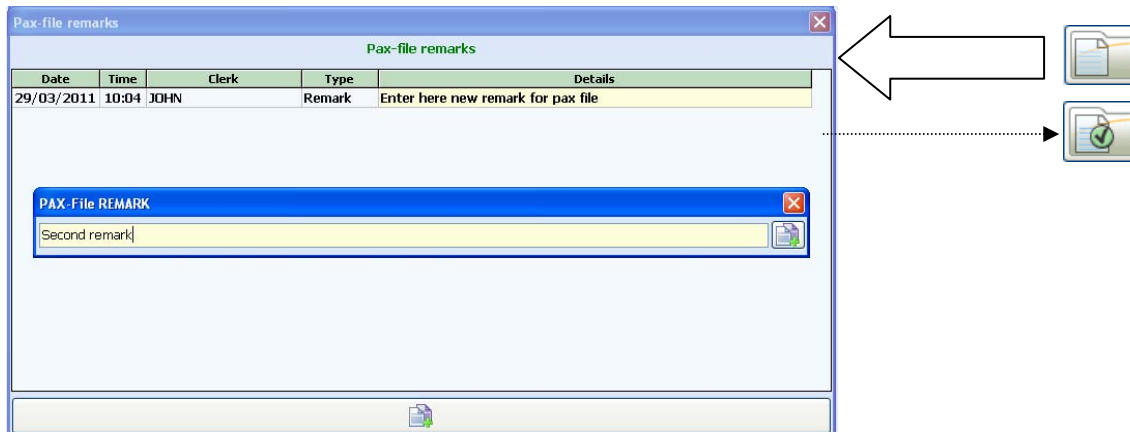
Pax-file remarks

Pax-file remarks

| Date | Time | Clerk | Type | Details |
|---|---|---|---|---|
| 29/03/2011 | 10:04 | JOHN | Remark | Enter here new remark for pax file |

PAX-File REMARK

Second remark